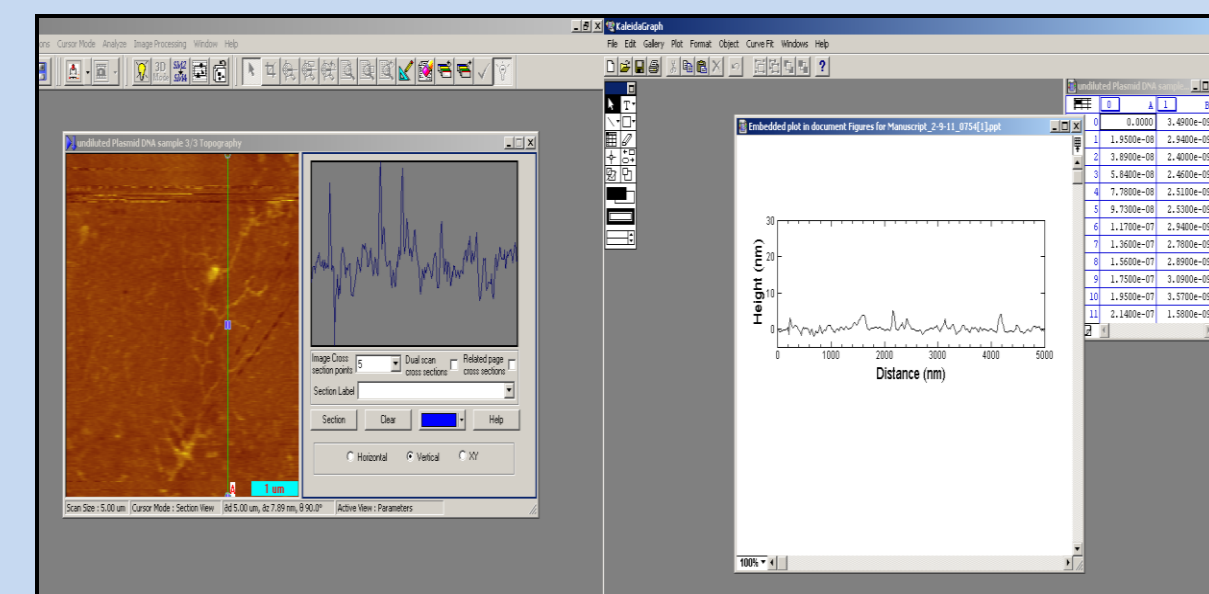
ons Cursor Mode Analyze Image Processing Window Help

undiluted Plasmid DNA sample 3/3 Topography

1 um

Image Cross section points 5
Dual scan cross sections
Related page cross sections
Section Label
Section
Clear
Help
Horizontal
Vertical
XY

Scan Size : 5.00 um | Cursor Mode : Section View | δd 5.00 um, δz 7.89 nm, θ 90.0° | Active View : Parameters

KaleidaGraph
File Edit Gallery Plot Format Object Curve Fit Windows Help

Embedded plot in document Figures for Manuscript_2-9-11_0754[1].ppt

Height (nm)
30
20
10
0
0 1000 2000 3000 4000 5000
Distance (nm)

100%

undiluted Plasmid DNA sample...

| | 0 A | 1 B |
|---|---|---|
| 0 | 0.0000 | 3.4900e-09 |
| 1 | 1.9500e-08 | 2.9400e-09 |
| 2 | 3.8900e-08 | 2.4000e-09 |
| 3 | 5.8400e-08 | 2.4600e-09 |
| 4 | 7.7800e-08 | 2.5100e-09 |
| 5 | 9.7300e-08 | 2.5300e-09 |
| 6 | 1.1700e-07 | 2.9400e-09 |
| 7 | 1.3600e-07 | 2.7800e-09 |
| 8 | 1.5600e-07 | 2.8900e-09 |
| 9 | 1.7500e-07 | 3.0900e-09 |
| 10 | 1.9500e-07 | 3.5700e-09 |
| 11 | 2.1400e-07 | 1.5800e-09 |